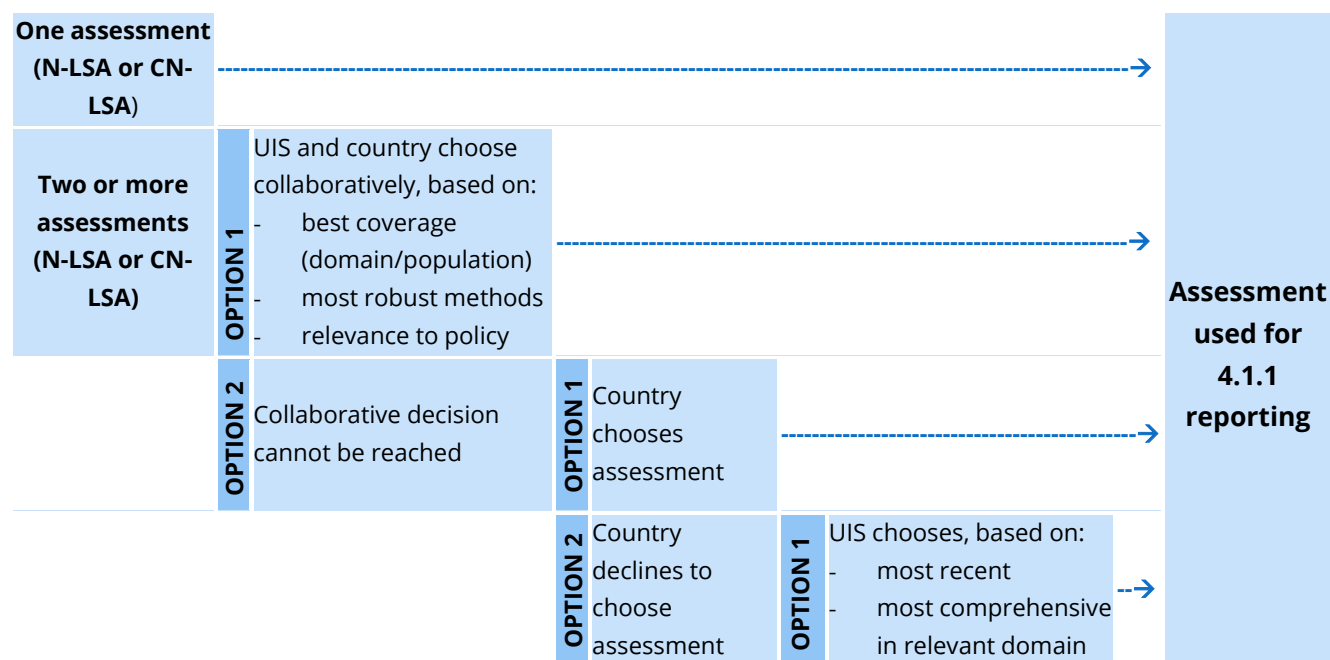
One assessment (N-LSA or CN-LSA)

Two or more assessments (N-LSA or CN-LSA)

OPTION 1

UIS and country choose collaboratively, based on:
- best coverage (domain/population)
- most robust methods
- relevance to policy

OPTION 2

Collaborative decision cannot be reached

OPTION 1

Country chooses assessment

OPTION 2

Country declines to choose assessment

OPTION 1

UIS chooses, based on:
- most recent
- most comprehensive in relevant domain

Assessment used for 4.1.1 reporting